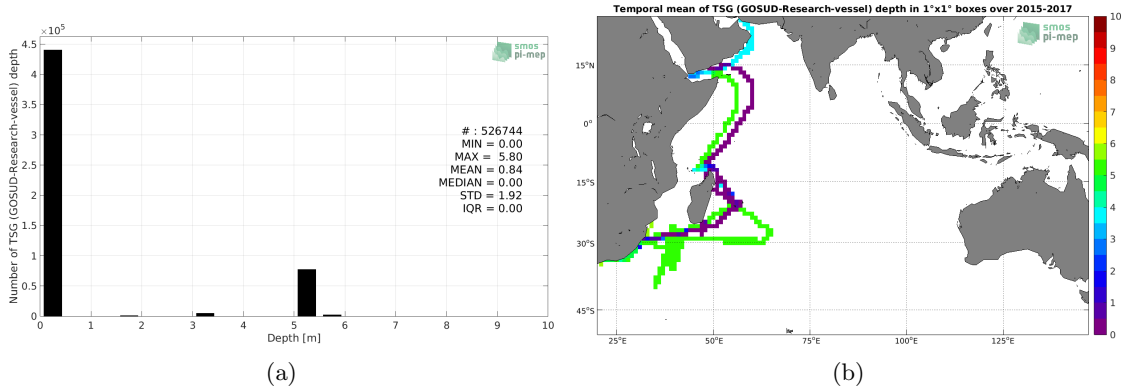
$\times 10^5$
4.5
4
3.5
3
2.5
2
1.5
1
0.5
0
Number of TSG (GOSUD-Research-vessel) depth
smos pi-mep
# : 526744
MIN = 0.00
MAX = 5.80
MEAN = 0.84
MEDIAN = 0.00
STD = 1.92
IQR = 0.00
0 1 2 3 4 5 6 7 8 9 10
Depth [m]
(a)

Temporal mean of TSG (GOSUD-Research-vessel) depth in 1°x1° boxes over 2015-2017
smos pi-mep
15°N
0°
15°S
30°S
45°S
25°E 50°E 75°E 100°E 125°E
10
9
8
7
6
5
4
3
2
1
0
(b)